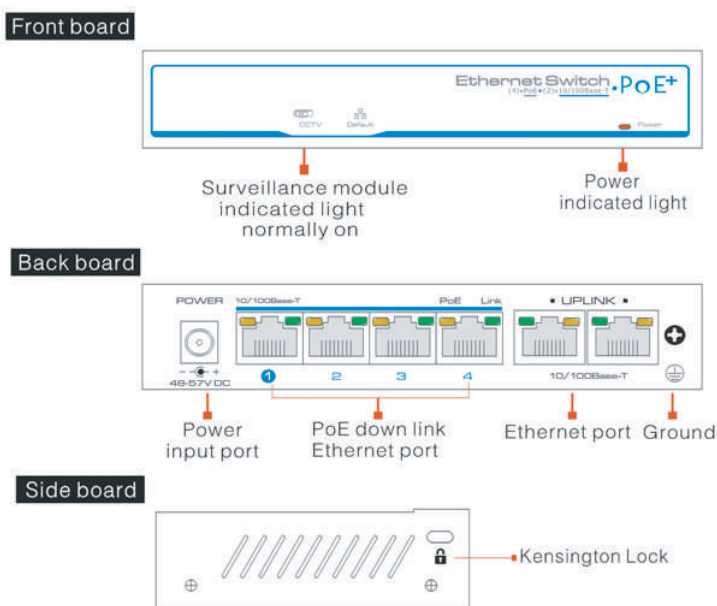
Front board

Ethernet Switch (4)×PoE+(2)×10/100Base-T •PoE+

CCTV Default Power

Surveillance module indicated light normally on

Power indicated light

Back board

POWER 10/100Base-T PoE Link • UPLINK •

48-57V DC 1 2 3 4 10/100Base-T

Power input port

PoE down link Ethernet port

Ethernet port

Ground

Side board

Kensington Lock